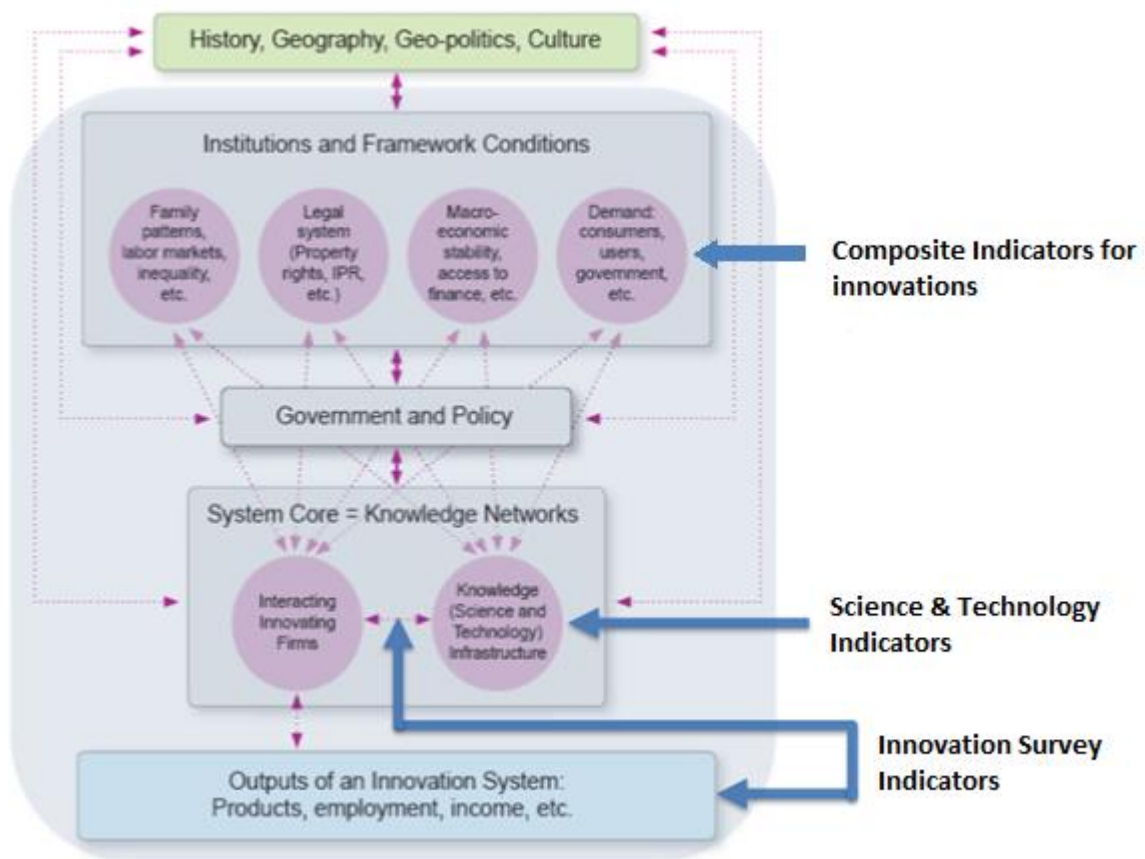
History, Geography, Geo-politics, Culture

Institutions and Framework Conditions

Family patterns, labor markets, inequality, etc.

Legal system (Property rights, IPR, etc.)

Macro-economic stability, access to finance, etc.

Demand: consumers, users, government, etc.

Composite Indicators for innovations

Government and Policy

System Core = Knowledge Networks

Interacting Innovating Firms

Knowledge (Science and Technology) Infrastructure

Science & Technology Indicators

Innovation Survey Indicators

Outputs of an Innovation System: Products, employment, income, etc.